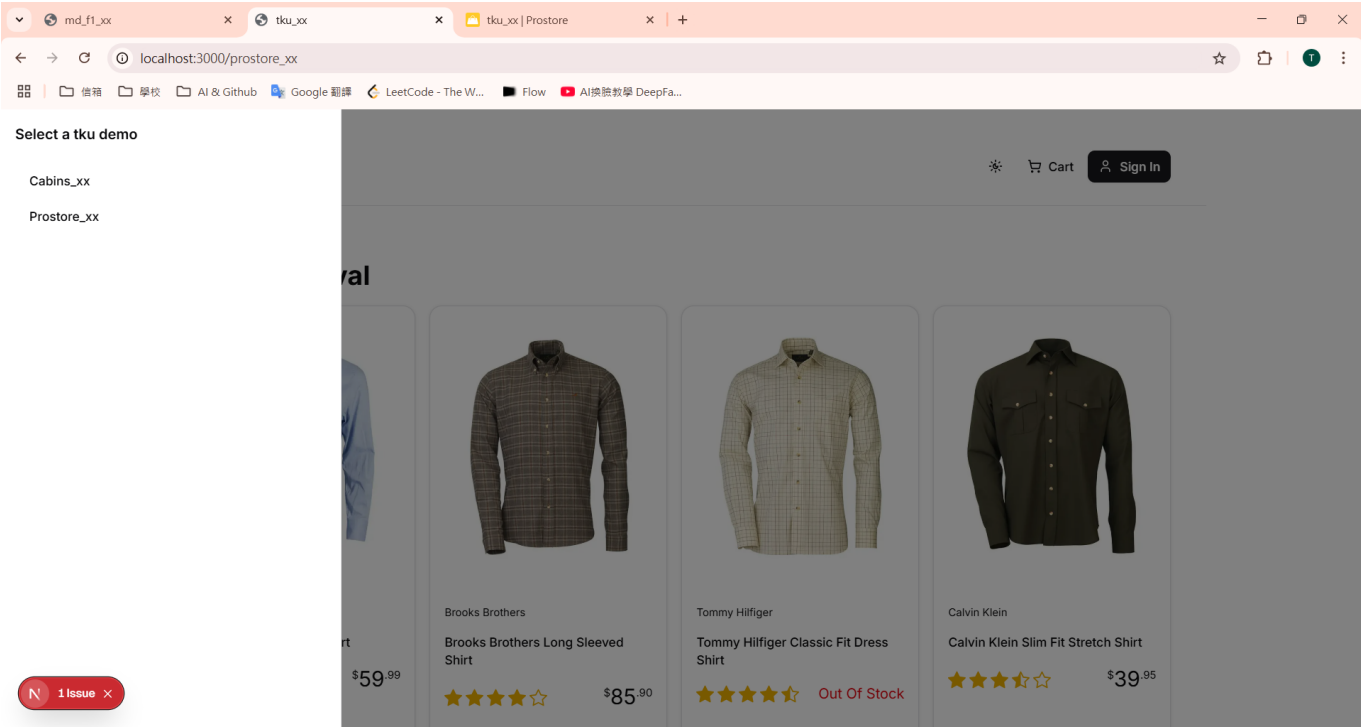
md_f1_xx
tku_xx
tku_xx | Prostore
localhost:3000/prostore_xx
信箱 學校 AI & Github Google 翻譯 LeetCode - The W... Flow AI換臉教學 DeepFa...

Select a tku demo

Cabins_xx

Prostore_xx

Cart Sign In

val

rt
$59.99

Brooks Brothers
Brooks Brothers Long Sleeved Shirt
$85.90

Tommy Hilfiger
Tommy Hilfiger Classic Fit Dress Shirt
Out Of Stock

Calvin Klein
Calvin Klein Slim Fit Stretch Shirt
$39.95

N 1 Issue